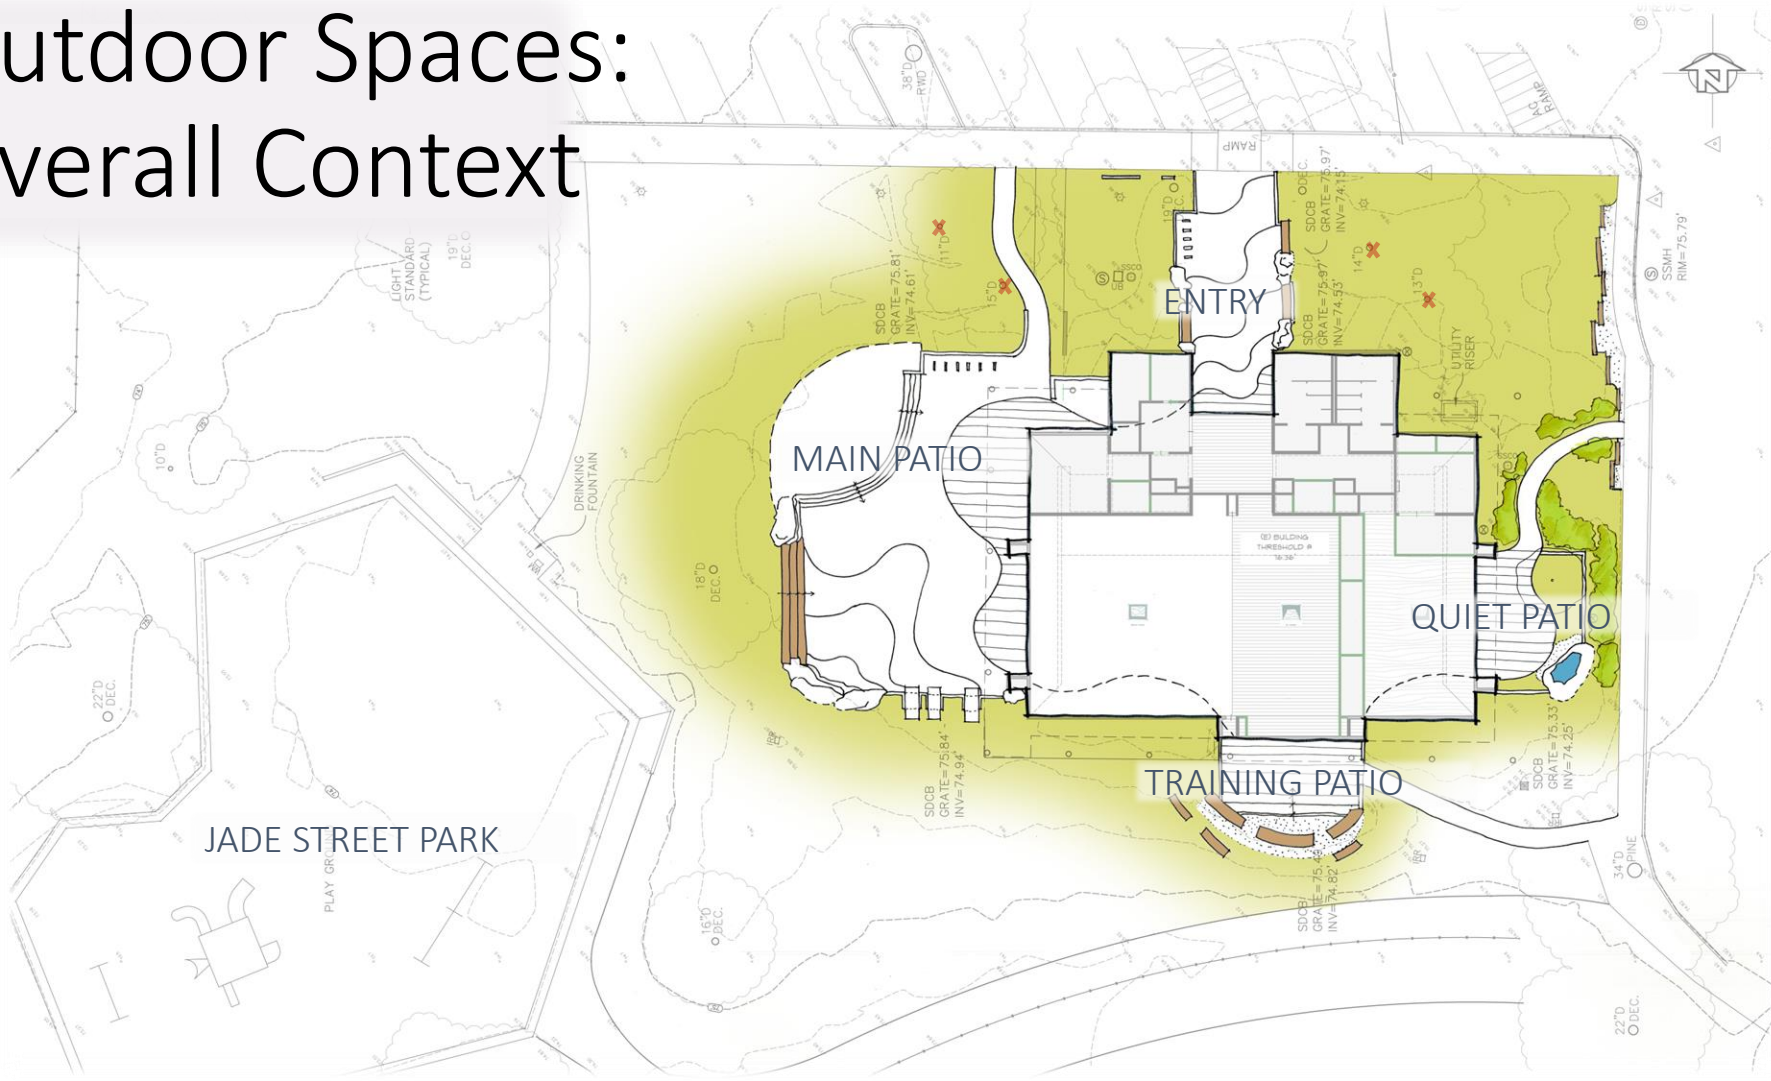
utdoor Spaces:
verall Context

ENTRY

MAIN PATIO

QUIET PATIO

TRAINING PATIO

JADE STREET PARK

38"D RWD

RAMP

AC RAMP

LIGHT STANDARD (TYPICAL)

19"D DEC.

SDCB GRATE=75.81' INV=74.61'

11"D

15"D

19"D DEC.

SDCB GRATE=75.97' INV=74.15'

SDCB GRATE=75.97' INV=74.53'

14"D

13"D

UTILITY RISER

SSMH RIM=75.79'

10"D

DRINKING FOUNTAIN

18"D DEC.

(E) BUILDING THRESHOLD # 18.36'

22"D DEC.

SDCB GRATE=75.84' INV=74.94'

SDCB GRATE=75.33' INV=74.25'

PLAY GR

16"D DEC.

SDCB GRATE=75.4 INV=74.82

34"D PINE

22"D DEC.